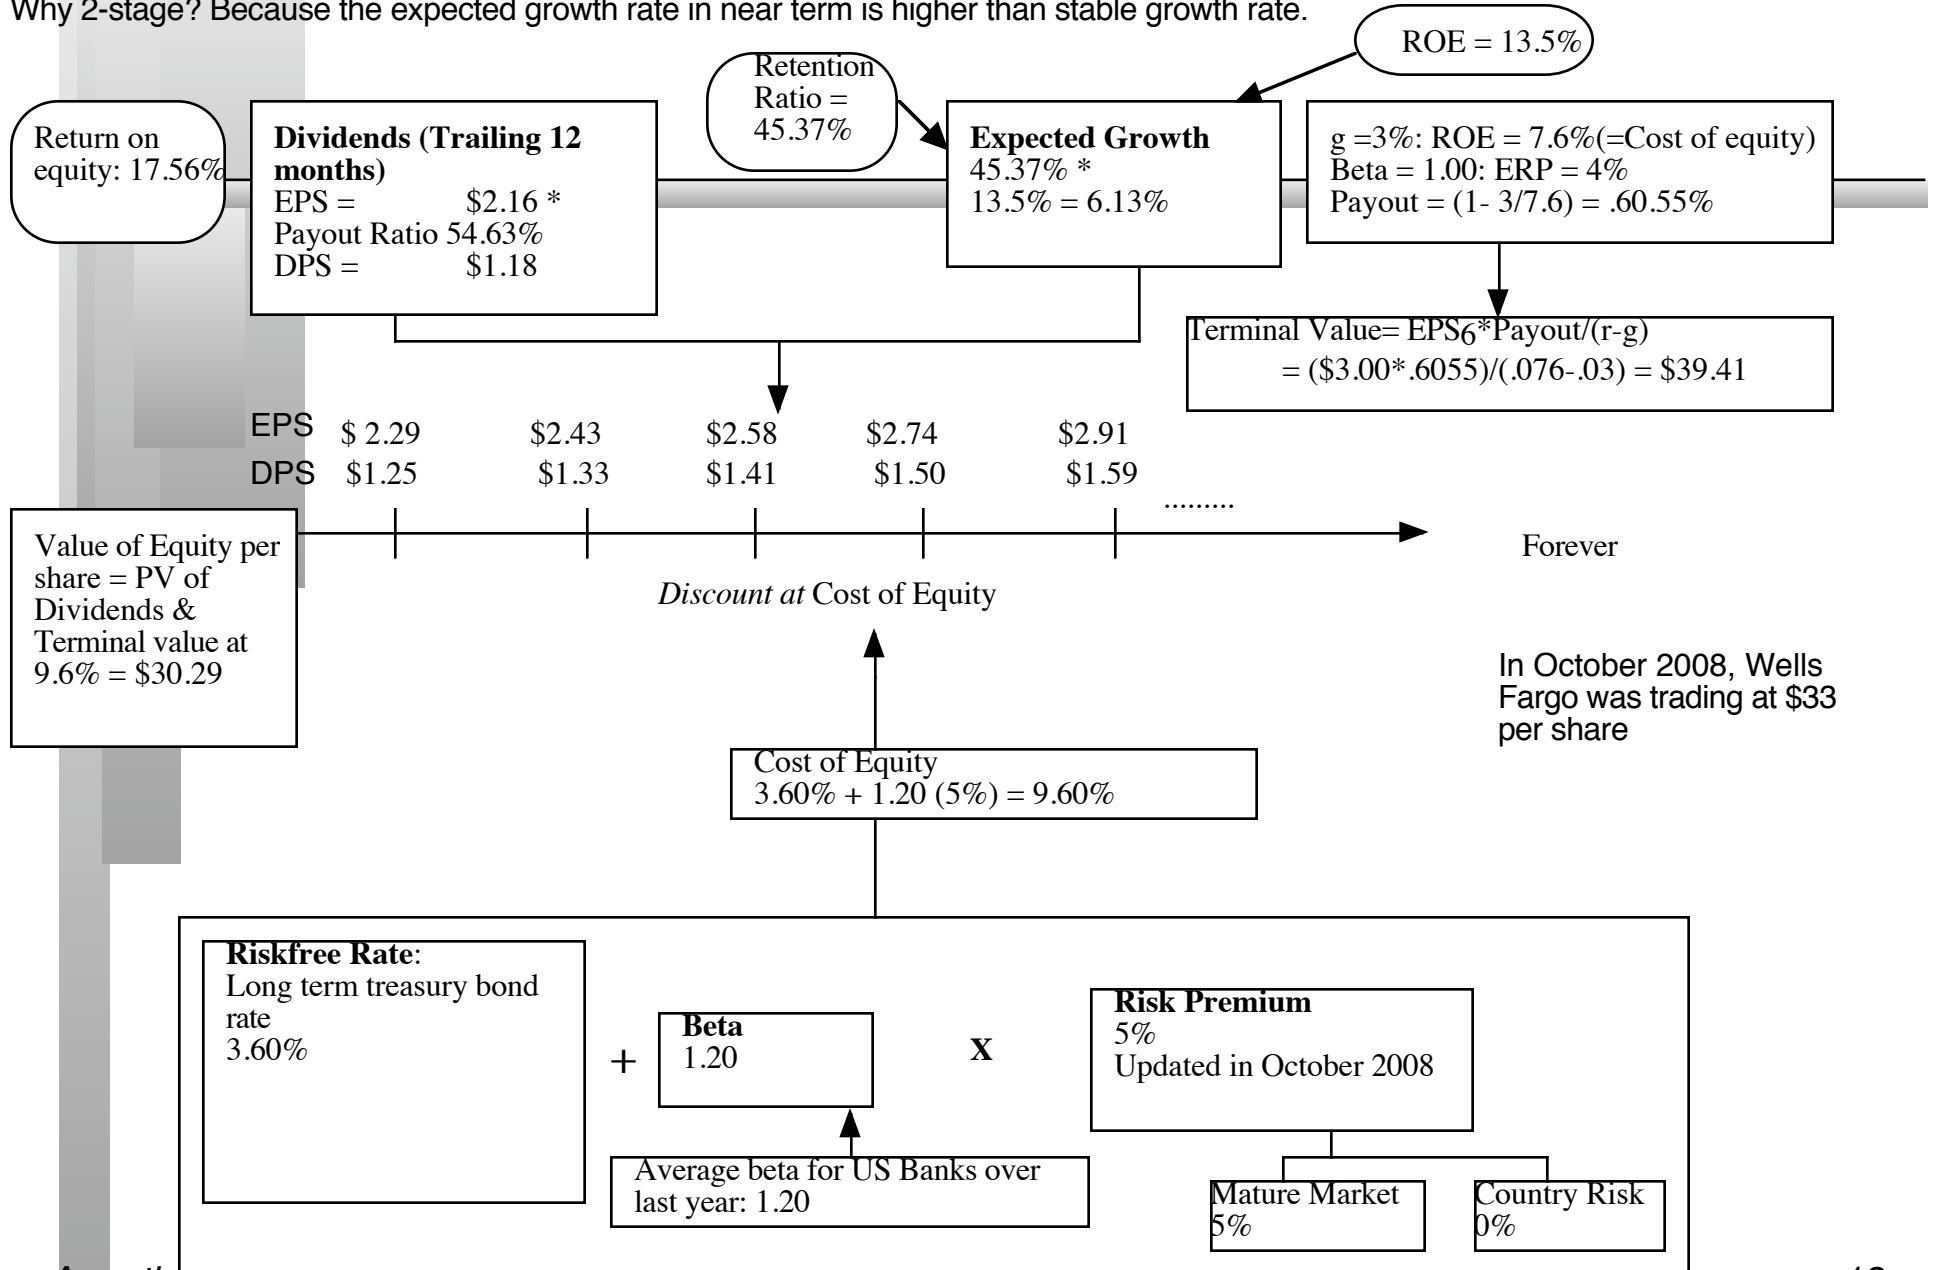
Why 2-stage? Because the expected growth rate in near term is higher than stable growth rate.

ROE = 13.5%

Retention Ratio = 45.37%

Return on equity: 17.56%

**Dividends (Trailing 12 months)**
EPS = $2.16 *
Payout Ratio 54.63%
DPS = $1.18

**Expected Growth**
45.37% *
13.5% = 6.13%

g =3%: ROE = 7.6%(=Cost of equity)
Beta = 1.00: ERP = 4%
Payout = (1- 3/7.6) = .60.55%

Terminal Value= EPS6*Payout/(r-g)
= ($3.00*.6055)/(.076-.03) = $39.41

EPS $ 2.29 $2.43 $2.58 $2.74 $2.91
DPS $1.25 $1.33 $1.41 $1.50 $1.59 .........

Value of Equity per share = PV of Dividends & Terminal value at 9.6% = $30.29

Forever

*Discount at* Cost of Equity

In October 2008, Wells Fargo was trading at $33 per share

Cost of Equity
3.60% + 1.20 (5%) = 9.60%

**Riskfree Rate**:
Long term treasury bond rate
3.60%

+

**Beta**
1.20

X

**Risk Premium**
5%
Updated in October 2008

Average beta for US Banks over last year: 1.20

Mature Market
5%

Country Risk
0%